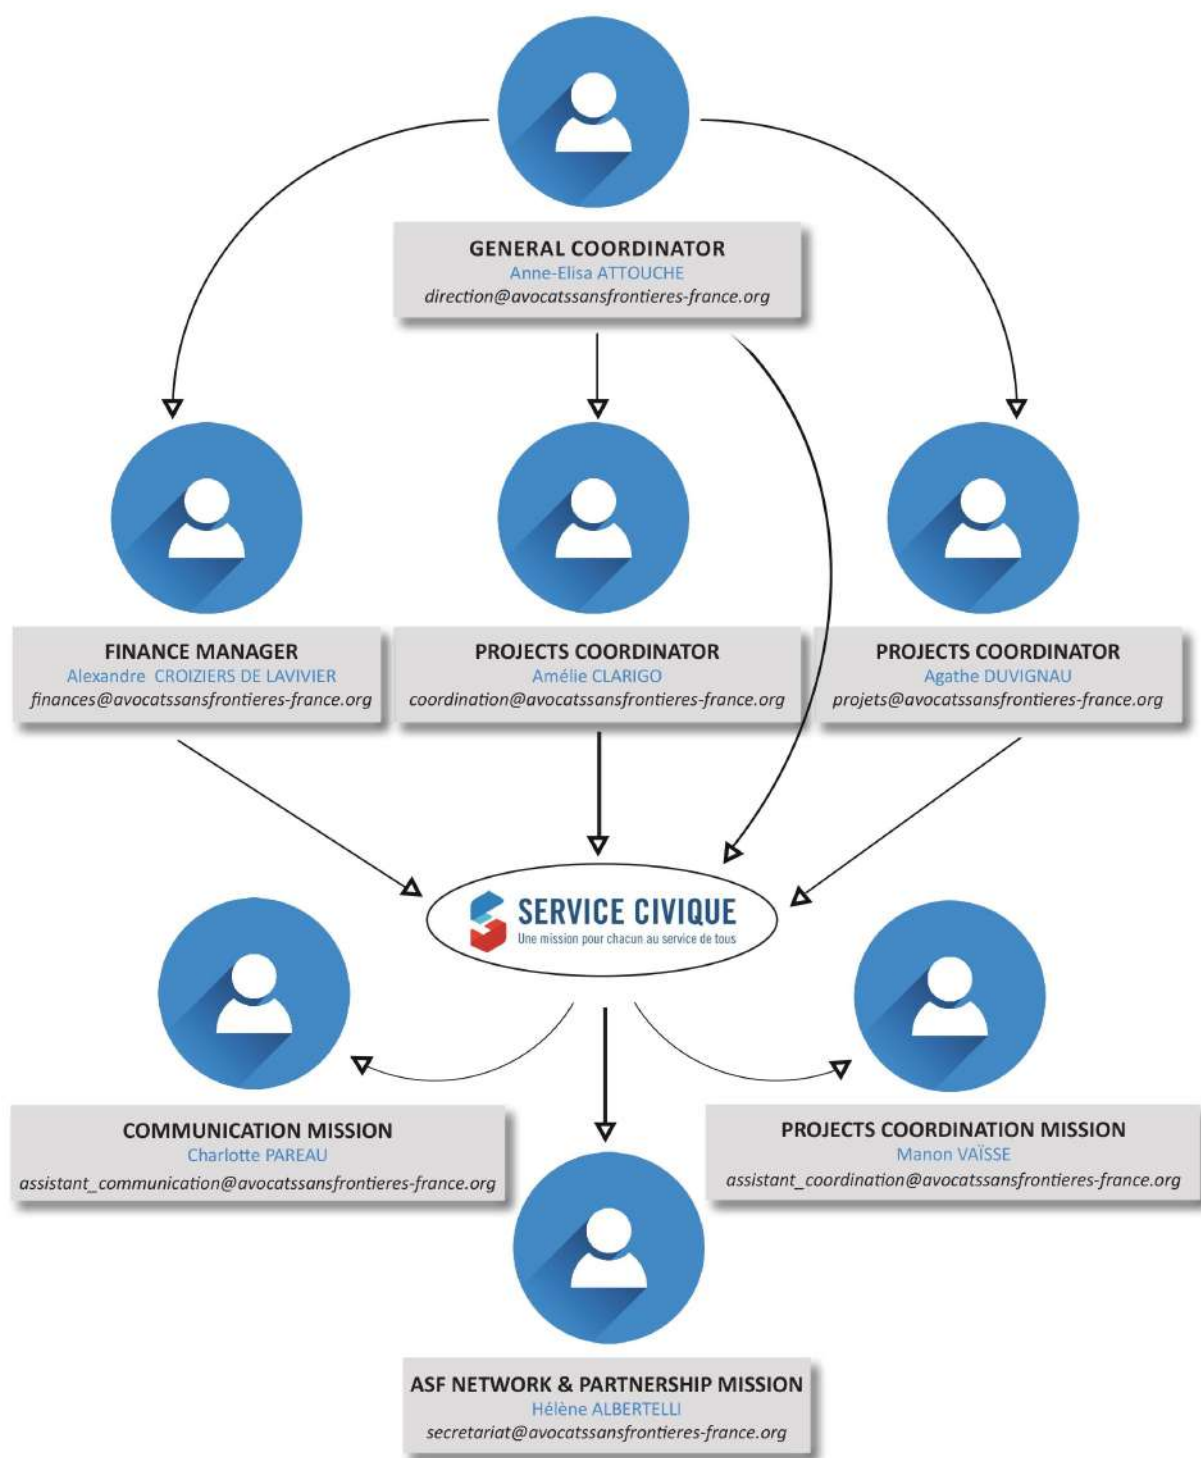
GENERAL COORDINATOR
Anne-Elisa ATTOUCHE
direction@avocatssansfrontieres-france.org

FINANCE MANAGER
Alexandre CROIZIERS DE LAVIVIER
finances@avocatssansfrontieres-france.org

PROJECTS COORDINATOR
Amélie CLARIGO
coordination@avocatssansfrontieres-france.org

PROJECTS COORDINATOR
Agathe DUVIGNAU
projets@avocatssansfrontieres-france.org

SERVICE CIVIQUE
Une mission pour chacun au service de tous

COMMUNICATION MISSION
Charlotte PAREAU
assistant_communication@avocatssansfrontieres-france.org

PROJECTS COORDINATION MISSION
Manon VAÏSSE
assistant_coordination@avocatssansfrontieres-france.org

ASF NETWORK & PARTNERSHIP MISSION
Hélène ALBERTELLI
secretariat@avocatssansfrontieres-france.org